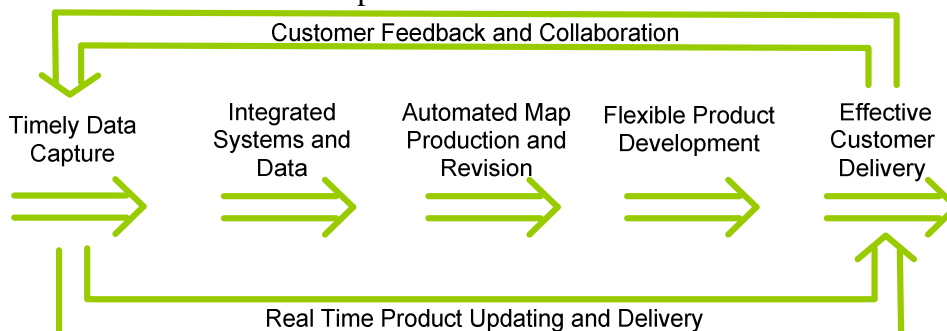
Customer Feedback and Collaboration

Timely Data Capture

Integrated Systems and Data

Automated Map Production and Revision

Flexible Product Development

Effective Customer Delivery

Real Time Product Updating and Delivery